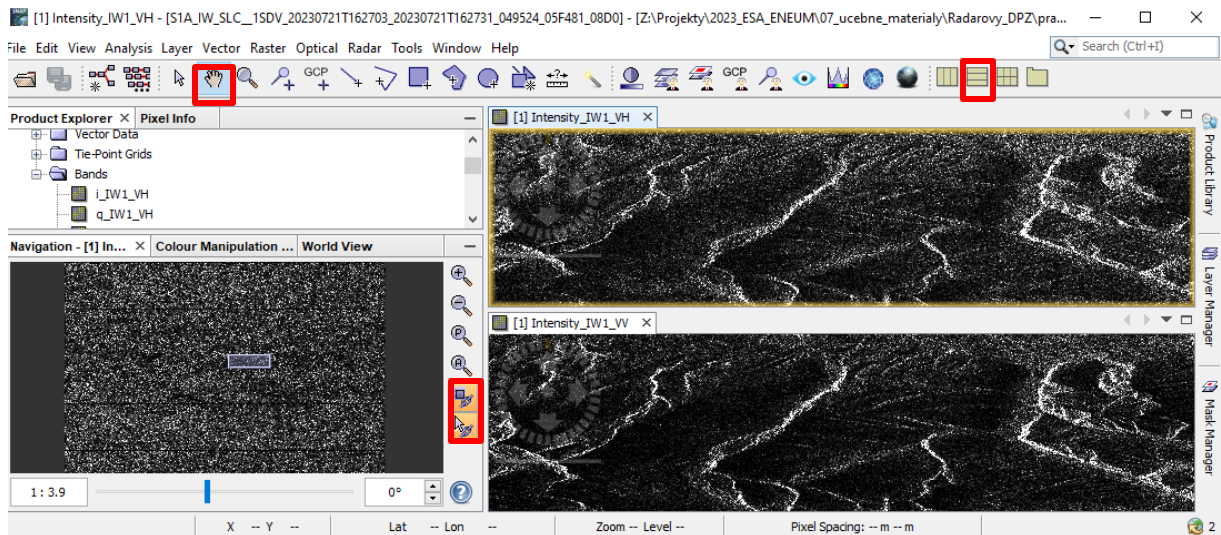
[1] Intensity_IW1_VH - [S1A_IW_SLC__1SDV_20230721T162703_20230721T162731_049524_05F481_08D0] - [Z:\Projekty\2023_ESA_ENEUM\07_ucebne_materialy\Radarovy_DPZ\pra...

File Edit View Analysis Layer Vector Raster Optical Radar Tools Window Help

Search (Ctrl+I)

GCP GCP

Product Explorer × Pixel Info

Vector Data
Tie-Point Grids
Bands
i_IW1_VH
q_IW1_VH

Navigation - [1] In... × Colour Manipulation ... World View

1 : 3.9

0°

[1] Intensity_IW1_VH ×

[1] Intensity_IW1_VV ×

Product Library

Layer Manager

Mask Manager

X -- Y -- Lat -- Lon -- Zoom -- Level -- Pixel Spacing: -- m -- m

2